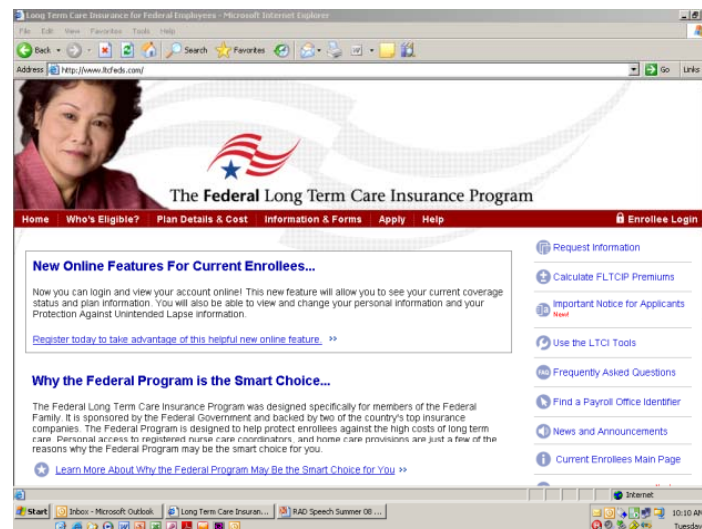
Long Term Care Insurance for Federal Employees - Microsoft Internet Explorer

File Edit View Favorites Tools Help

Back Search Favorites

Address http://www.ltcfeds.com/ Go Links

The Federal Long Term Care Insurance Program

Home | Who's Eligible? | Plan Details & Cost | Information & Forms | Apply | Help | Enrollee Login

New Online Features For Current Enrollees...

Now you can login and view your account online! This new feature will allow you to see your current coverage status and plan information. You will also be able to view and change your personal information and your Protection Against Unintended Lapse information.

Register today to take advantage of this helpful new online feature. >>

Why the Federal Program is the Smart Choice...

The Federal Long Term Care Insurance Program was designed specifically for members of the Federal Family. It is sponsored by the Federal Government and backed by two of the country's top insurance companies. The Federal Program is designed to help protect enrollees against the high costs of long term care. Personal access to registered nurse care coordinators, and home care provisions are just a few of the reasons why the Federal Program may be the smart choice for you.

Learn More About Why the Federal Program May Be the Smart Choice for You >>

Request Information

Calculate FLTCIP Premiums

Important Notice for Applicants
New!

Use the LTCI Tools

Frequently Asked Questions

Find a Payroll Office Identifier

News and Announcements

Current Enrollees Main Page

Internet

Start | Inbox - Microsoft Outlook | Long Term Care Insuran... | RAD Speech Summer 08 ...

10:10 AM
Tuesday